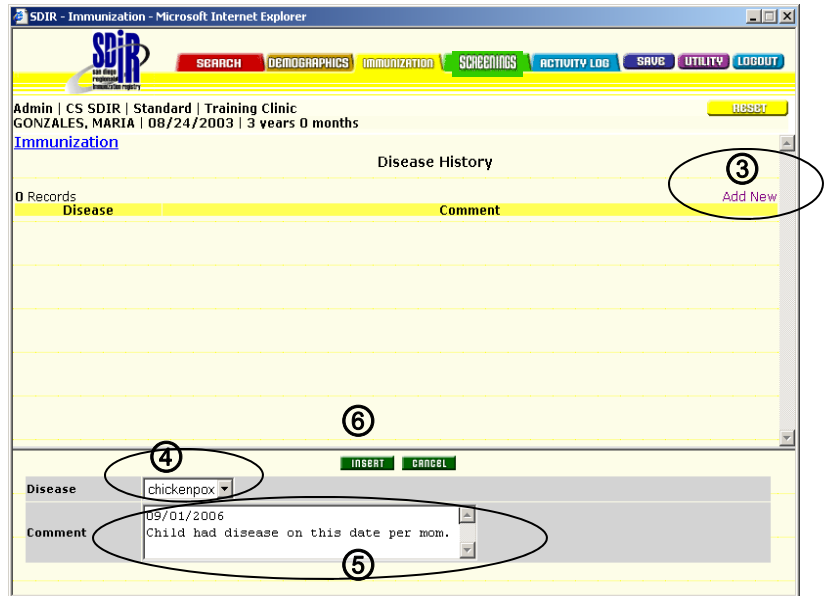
SDIR - Immunization - Microsoft Internet Explorer

SDIR san diego regional immunization registry

SEARCH DEMOGRAPHICS IMMUNIZATION SCREENINGS ACTIVITY LOG SAVE UTILITY LOGOUT

Admin | CS SDIR | Standard | Training Clinic
GONZALES, MARIA | 08/24/2003 | 3 years 0 months

RESET

Immunization

Disease History

③

0 Records

Add New

| Disease | Comment |
|---|---|

⑥

INSERT CANCEL

④

Disease chickenpox

Comment 09/01/2006
Child had disease on this date per mom.

⑤